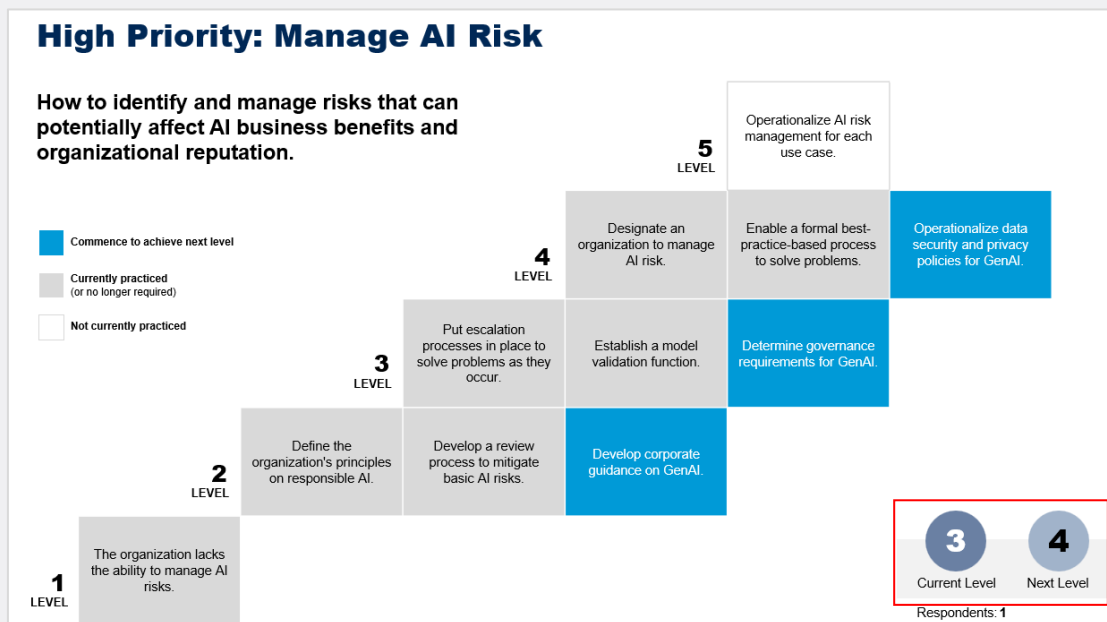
High Priority: Manage AI Risk

How to identify and manage risks that can potentially affect AI business benefits and organizational reputation.

Commence to achieve next level

Currently practiced
(or no longer required)

Not currently practiced

5
LEVEL

Operationalize AI risk management for each use case.

4
LEVEL

Designate an organization to manage AI risk.

Enable a formal best-practice-based process to solve problems.

Operationalize data security and privacy policies for GenAI.

3
LEVEL

Put escalation processes in place to solve problems as they occur.

Establish a model validation function.

Determine governance requirements for GenAI.

2
LEVEL

Define the organization's principles on responsible AI.

Develop a review process to mitigate basic AI risks.

Develop corporate guidance on GenAI.

1
LEVEL

The organization lacks the ability to manage AI risks.

3
Current Level

4
Next Level

Respondents: 1